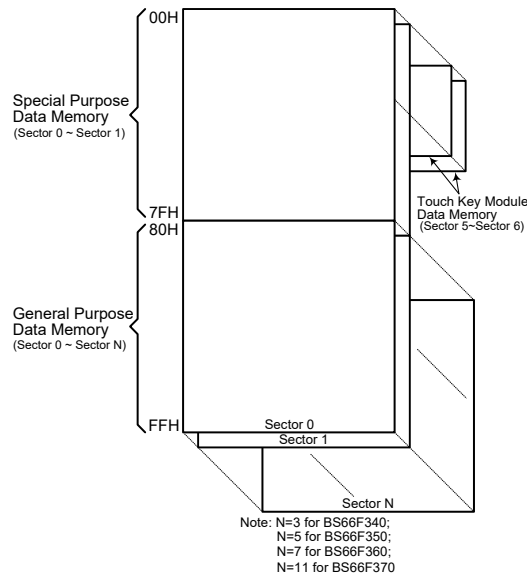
00H

Special Purpose Data Memory
(Sector 0 ~ Sector 1)

7FH
80H

Touch Key Module Data Memory
(Sector 5~Sector 6)

General Purpose Data Memory
(Sector 0 ~ Sector N)

FFH
Sector 0
Sector 1
Sector N

Note: N=3 for BS66F340;
N=5 for BS66F350;
N=7 for BS66F360;
N=11 for BS66F370